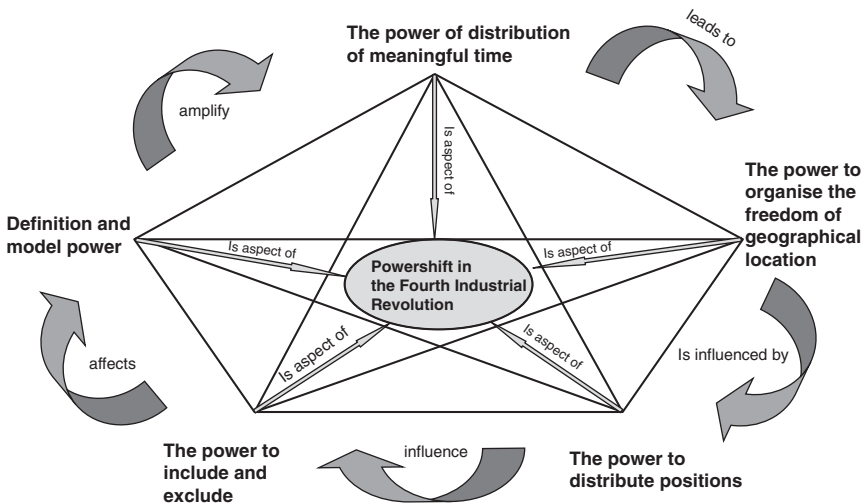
The power of distribution of meaningful time

leads to

amplify

Is aspect of

The power to organise the freedom of geographical location

Definition and model power

Is aspect of

Is aspect of

Powershift in the Fourth Industrial Revolution

Is aspect of

Is aspect of

affects

Is influenced by

influence

The power to include and exclude

The power to distribute positions